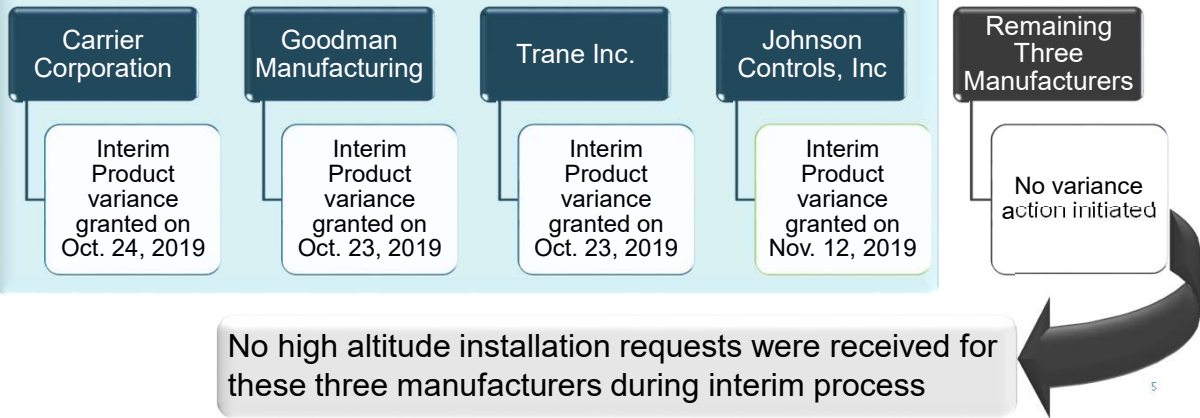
Carrier Corporation

Interim Product variance granted on Oct. 24, 2019

Goodman Manufacturing

Interim Product variance granted on Oct. 23, 2019

Trane Inc.

Interim Product variance granted on Oct. 23, 2019

Johnson Controls, Inc

Interim Product variance granted on Nov. 12, 2019

Remaining Three Manufacturers

No variance action initiated

No high altitude installation requests were received for these three manufacturers during interim process

5